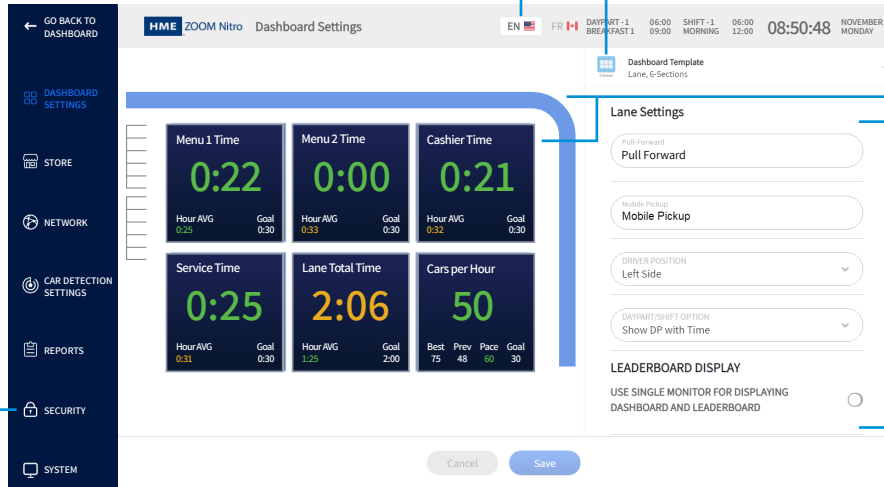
GO BACK TO DASHBOARD

DASHBOARD SETTINGS

STORE

NETWORK

CAR DETECTION SETTINGS

REPORTS

SECURITY

SYSTEM

HME ZOOM Nitro Dashboard Settings

EN FR

DAYPART - 1 BREAKFAST 1 06:00 09:00 SHIFT - 1 MORNING 06:00 12:00 08:50:48 NOVEMBER MONDAY

Dashboard Template
Lane, 6-Sections

| Menu 1 Time | Menu 2 Time | Cashier Time |
|---|---|---|
| 0:22 | 0:00 | 0:21 |
| Hour AVG 0:25 Goal 0:30 | Hour AVG 0:33 Goal 0:30 | Hour AVG 0:32 Goal 0:30 |

| Service Time | Lane Total Time | Cars per Hour |
|---|---|---|
| 0:25 | 2:06 | 50 |
| Hour AVG 0:31 Goal 0:30 | Hour AVG 1:25 Goal 2:00 | Best 75 Prev 48 Pace 60 Goal 30 |

Lane Settings

Pull-Forward
Pull Forward

Mobile Pickup
Mobile Pickup

DRIVER POSITION
Left Side

DAYPART/SHIFT OPTION
Show DP with Time

LEADERBOARD DISPLAY

USE SINGLE MONITOR FOR DISPLAYING DASHBOARD AND LEADERBOARD

Cancel Save